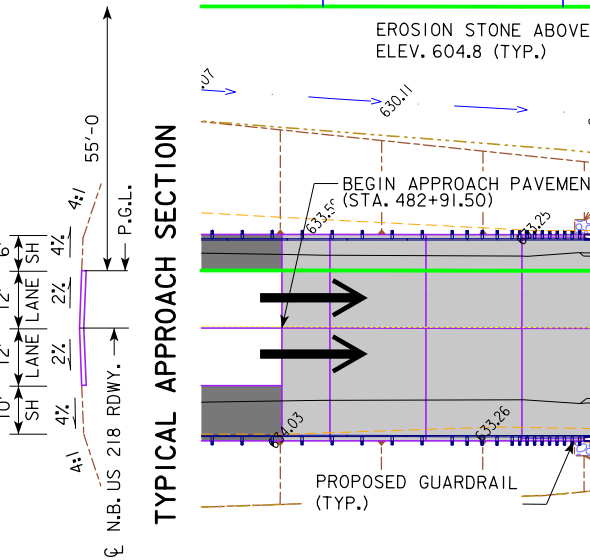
EROSION STONE ABOVE
ELEV. 604.8 (TYP.)

.07
630.11

TYPICAL APPROACH SECTION

55'-0
P.G.L.
4:1
6'
SH
4%
12'
LANE
2%
12'
LANE
2%
10'
SH
4%
4:1
N.B. US 218 RDWY.
℄

BEGIN APPROACH PAVEMEN
(STA. 482+91.50)
633.5
633.25
634.03
633.26

PROPOSED GUARDRAIL
(TYP.)